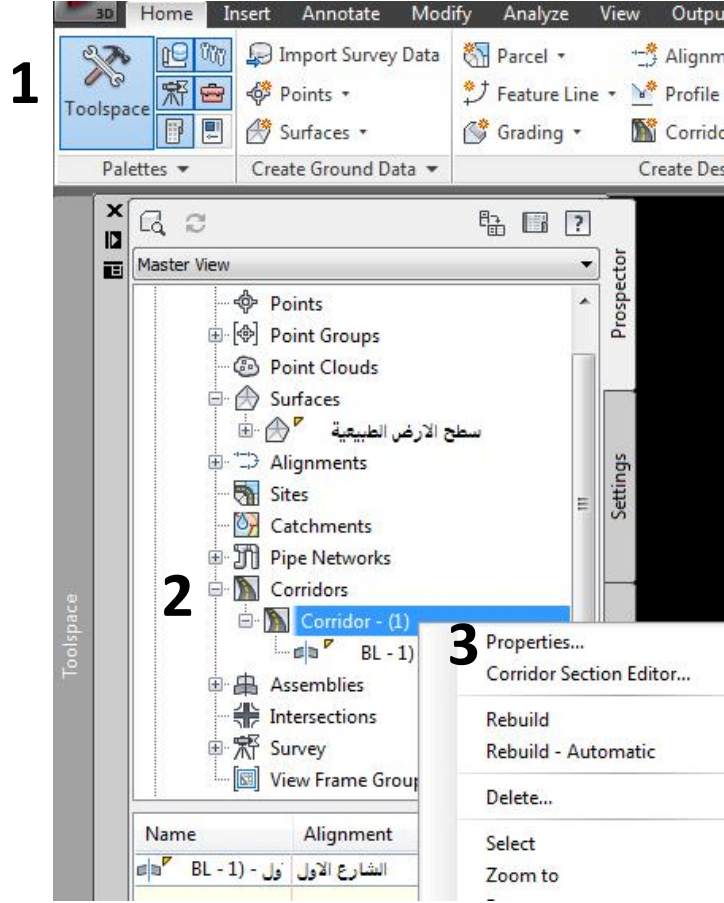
3D Home Insert Annotate Modify Analyze View Outpu

1

Toolspace

Import Survey Data
Points
Surfaces

Parcel
Feature Line
Grading

Alignm
Profile
Corrido

Palettes
Create Ground Data
Create Des

Master View

Prospector
Settings

Toolspace

Points
Point Groups
Point Clouds
Surfaces
سطح الارض الطبيعية
Alignments
Sites
Catchments
Pipe Networks
Corridors

2

Corridor - (1)
BL - 1)
Assemblies
Intersections
Survey
View Frame Grou

3

Properties...
Corridor Section Editor...
Rebuild
Rebuild - Automatic
Delete...
Select
Zoom to

| Name | Alignment |
|---|---|
| BL - 1) | الشارع الاول |